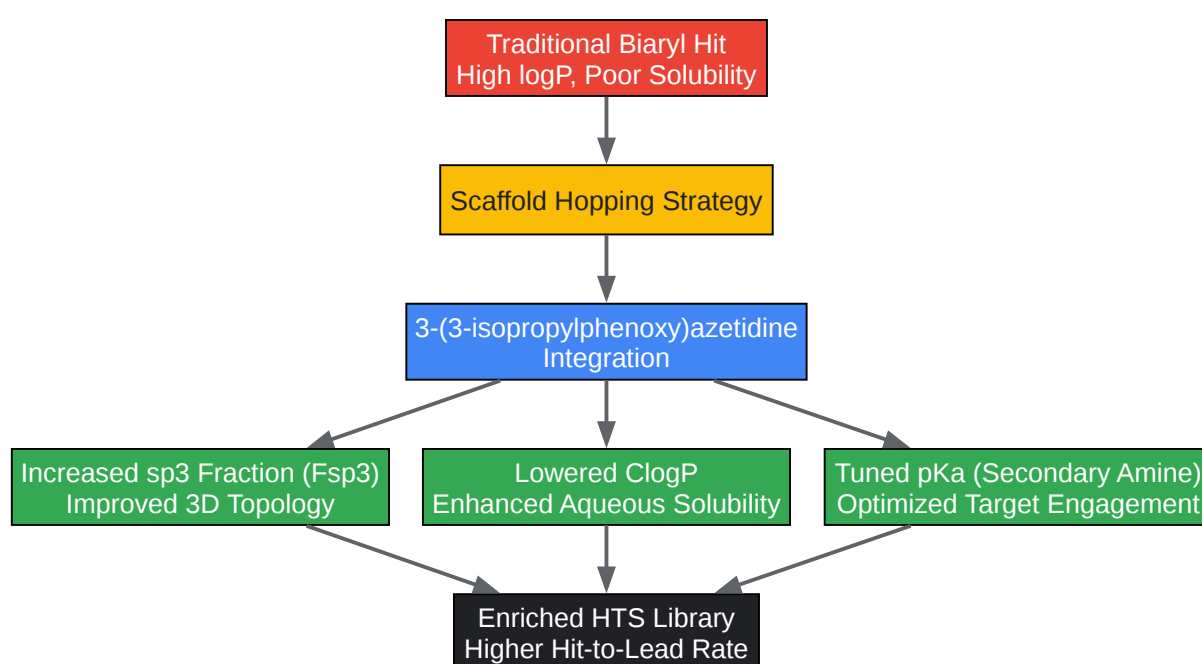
Traditional Biaryl Hit
High logP, Poor Solubility

Scaffold Hopping Strategy

3-(3-isopropylphenoxy)azetidine
Integration

Increased sp3 Fraction (Fsp3)
Improved 3D Topology

Lowered ClogP
Enhanced Aqueous Solubility

Tuned pKa (Secondary Amine)
Optimized Target Engagement

Enriched HTS Library
Higher Hit-to-Lead Rate